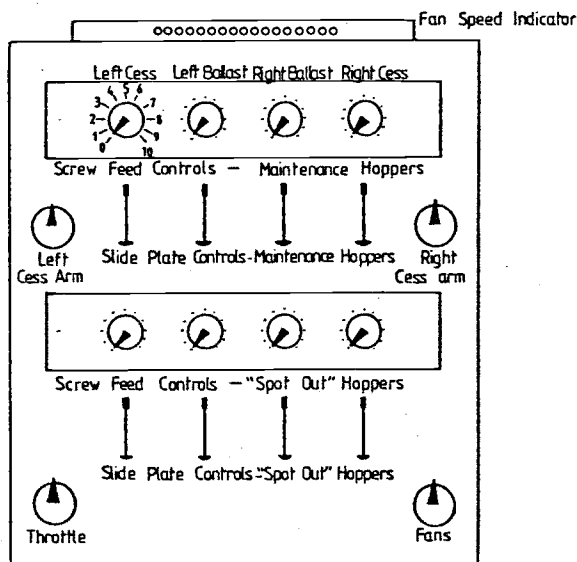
Fan Speed Indicator

Left Cess Left Ballast Right Ballast Right Cess

0 1 2 3 4 5 6 7 8 9 10

Screw Feed Controls — Maintenance Hoppers

Left Cess Arm

Slide Plate Controls-Maintenance Hoppers

Right Cess arm

Screw Feed Controls —"Spot Out" Hoppers

Slide Plate Controls-"Spot Out" Hoppers

Throttle

Fans